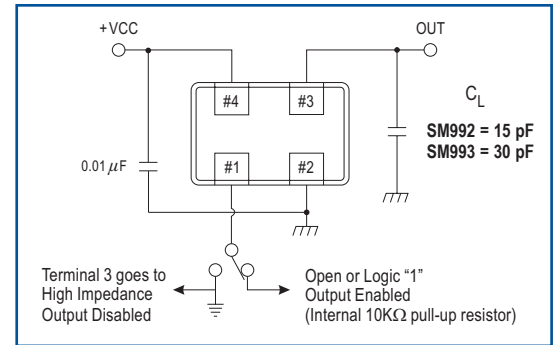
+VCC

OUT

#4

#3

$C_L$

SM992 = 15 pF
SM993 = 30 pF

$0.01\,\mu F$

#1

#2

Terminal 3 goes to
High Impedance
Output Disabled

Open or Logic "1"
Output Enabled
(Internal $10K\Omega$ pull-up resistor)